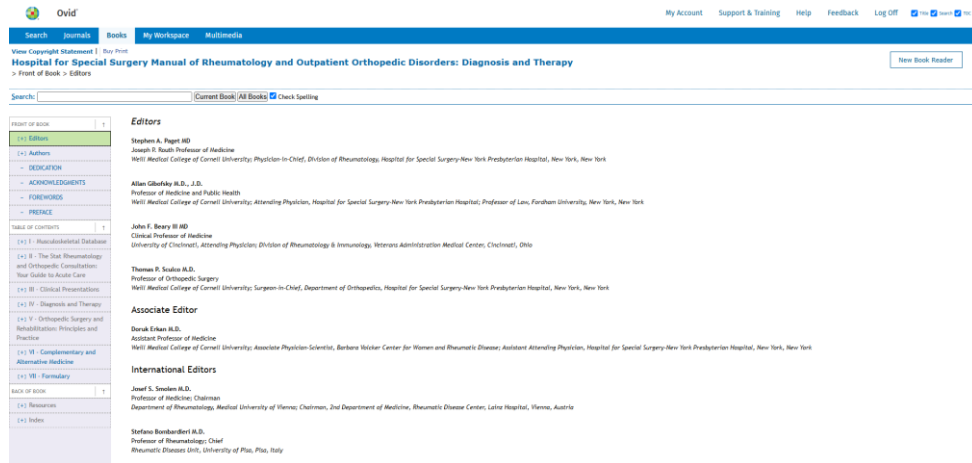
Ovid

My Account Support & Training Help Feedback Log Off Title Search TOC

Search Journals Books My Workspace Multimedia

View Copyright Statement | Buy Print
Hospital for Special Surgery Manual of Rheumatology and Outpatient Orthopedic Disorders: Diagnosis and Therapy
> Front of Book > Editors

New Book Reader

Search: Current Book All Books Check Spelling

FRONT OF BOOK ↑
[+] Editors
[+] Authors
- DEDICATION
- ACKNOWLEDGMENTS
- FOREWORDS
- PREFACE
TABLE OF CONTENTS ↑
[+] I - Musculoskeletal Database
[+] II - The Stat Rheumatology and Orthopedic Consultation: Your Guide to Acute Care
[+] III - Clinical Presentations
[+] IV - Diagnosis and Therapy
[+] V - Orthopedic Surgery and Rehabilitation: Principles and Practice
[+] VI - Complementary and Alternative Medicine
[+] VII - Formulary
BACK OF BOOK ↑
[+] Resources
[+] Index

Editors

Stephen A. Paget MD
Joseph P. Routh Professor of Medicine
Weill Medical College of Cornell University; Physician-in-Chief, Division of Rheumatology, Hospital for Special Surgery-New York Presbyterian Hospital, New York, New York

Allan Gibofsky M.D., J.D.
Professor of Medicine and Public Health
Weill Medical College of Cornell University; Attending Physician, Hospital for Special Surgery-New York Presbyterian Hospital; Professor of Law, Fordham University, New York, New York

John F. Beary III MD
Clinical Professor of Medicine
University of Cincinnati, Attending Physician; Division of Rheumatology & Immunology, Veterans Administration Medical Center, Cincinnati, Ohio

Thomas P. Sculco M.D.
Professor of Orthopedic Surgery
Weill Medical College of Cornell University; Surgeon-in-Chief, Department of Orthopedics, Hospital for Special Surgery-New York Presbyterian Hospital, New York, New York

Associate Editor

Doruk Erkan M.D.
Assistant Professor of Medicine
Weill Medical College of Cornell University; Associate Physician-Scientist, Barbara Volcker Center for Women and Rheumatic Disease; Assistant Attending Physician, Hospital for Special Surgery-New York Presbyterian Hospital, New York, New York

International Editors

Josef S. Smolen M.D.
Professor of Medicine; Chairman
Department of Rheumatology, Medical University of Vienna; Chairman, 2nd Department of Medicine, Rheumatic Disease Center, Lainz Hospital, Vienna, Austria

Stefano Bombardieri M.D.
Professor of Rheumatology; Chief
Rheumatic Diseases Unit, University of Pisa, Pisa, Italy